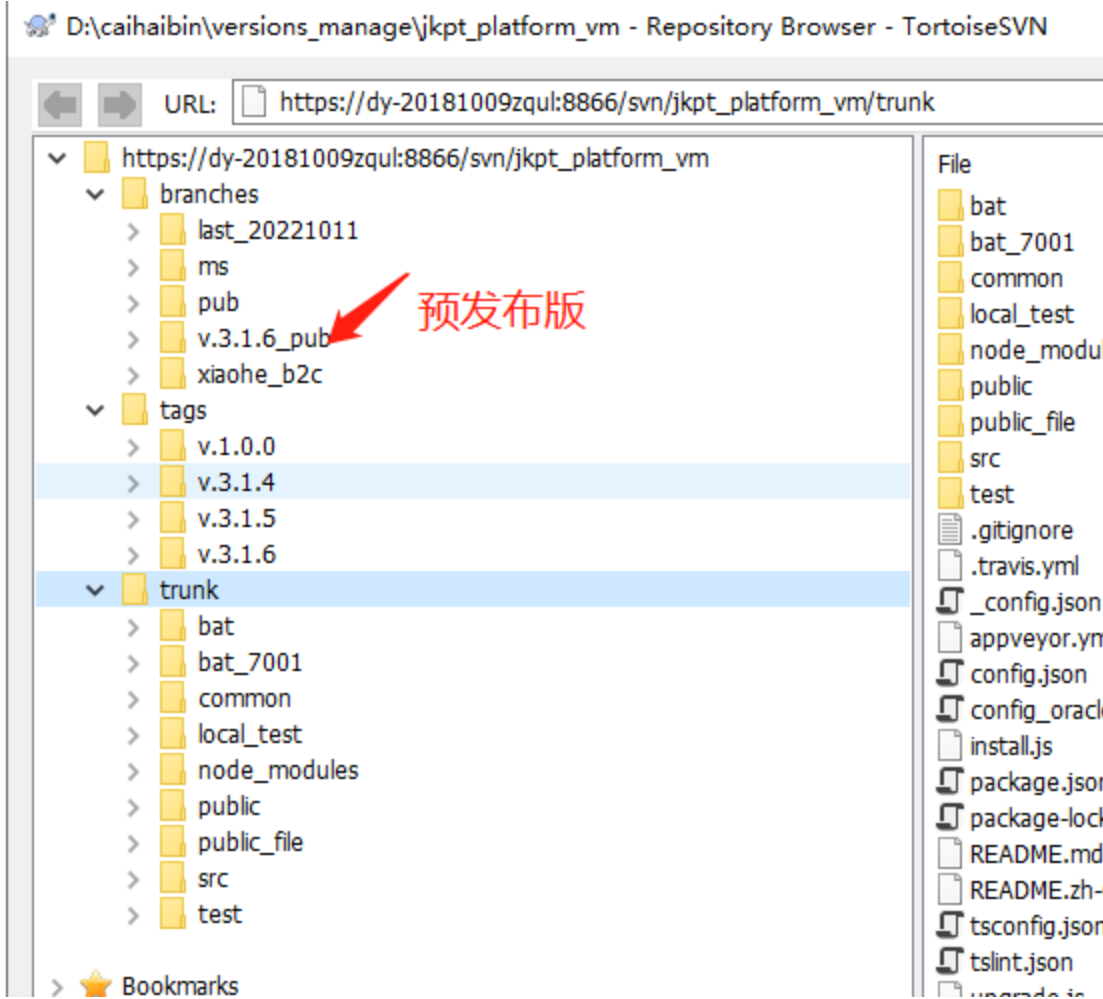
D:\caihaibin\versions_manage\jkpt_platform_vm - Repository Browser - TortoiseSVN

URL: https://dy-20181009zqul:8866/svn/jkpt_platform_vm/trunk

https://dy-20181009zqul:8866/svn/jkpt_platform_vm
branches
last_20221011
ms
pub
v.3.1.6_pub
xiaohe_b2c
tags
v.1.0.0
v.3.1.4
v.3.1.5
v.3.1.6
trunk
bat
bat_7001
common
local_test
node_modules
public
public_file
src
test
Bookmarks

预发布版

File
bat
bat_7001
common
local_test
node_modul
public
public_file
src
test
.gitignore
.travis.yml
_config.json
appveyor.ym
config.json
config_oracl
install.js
package.jsor
package-lock
README.md
README.zh-
tsconfig.json
tslint.json
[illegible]